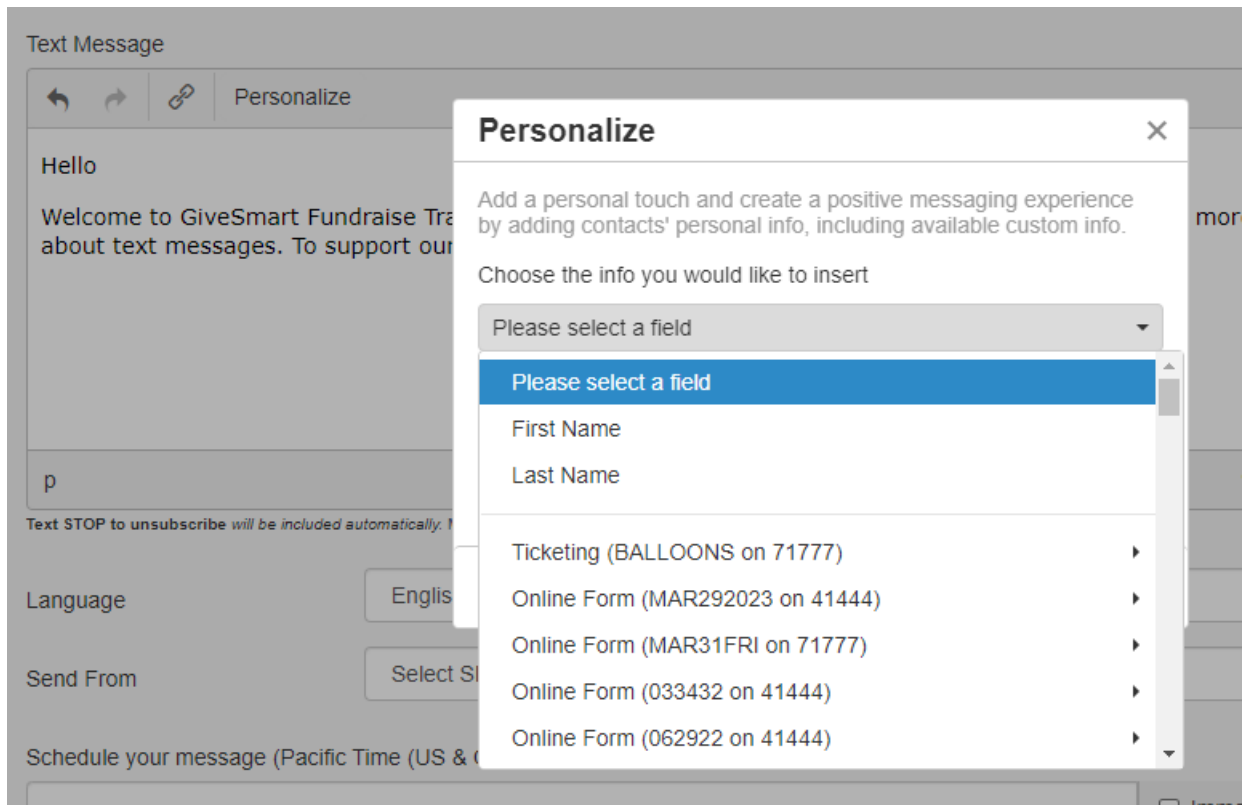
Text Message

Personalize

Hello

Welcome to GiveSmart Fundraise Tra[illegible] mor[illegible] about text messages. To support our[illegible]

p

Text STOP to unsubscribe will be included automatically. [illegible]

Language

Englis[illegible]

Send From

Select S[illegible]

Schedule your message (Pacific Time (US & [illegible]

Personalize

×

Add a personal touch and create a positive messaging experience by adding contacts' personal info, including available custom info.

Choose the info you would like to insert

Please select a field

Please select a field

First Name

Last Name

Ticketing (BALLOONS on 71777)

Online Form (MAR292023 on 41444)

Online Form (MAR31FRI on 71777)

Online Form (033432 on 41444)

Online Form (062922 on 41444)